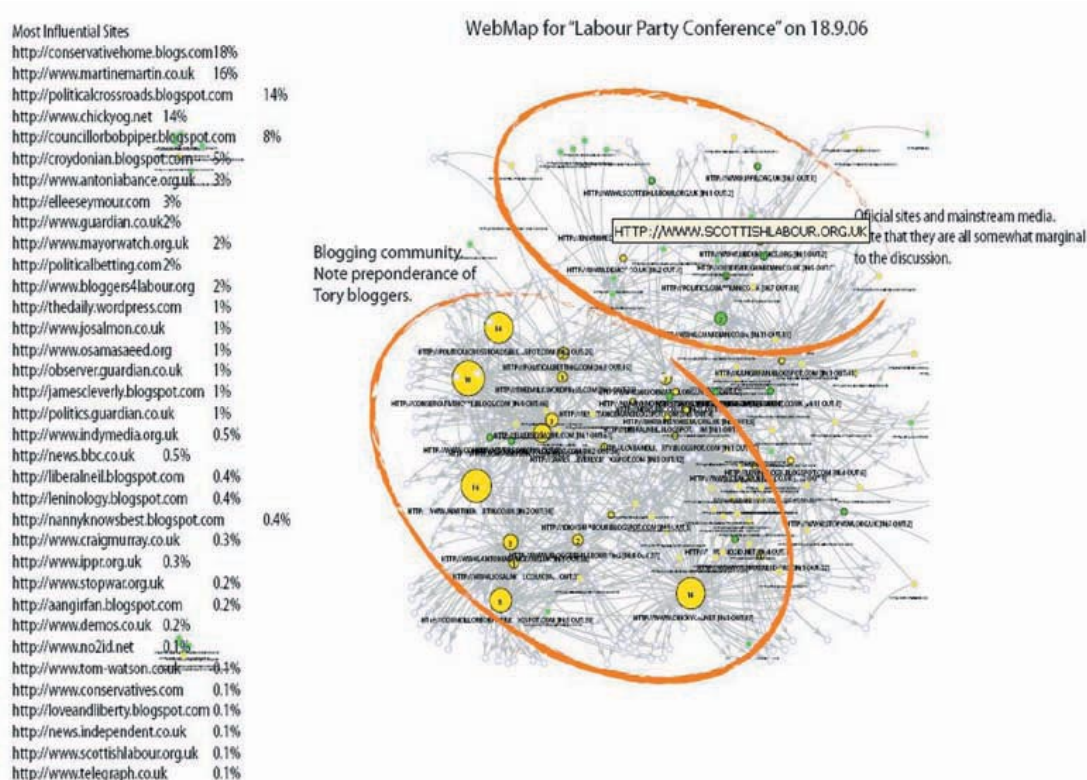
Most Influential Sites
http://conservativehome.blogs.com18%
http://www.martinemartin.co.uk 16%
http://politicalcrossroads.blogspot.com 14%
http://www.chickyog.net 14%
http://councillorbobpiper.blogspot.com 8%
http://croydonian.blogspot.com 5%
http://www.antoniabance.org.uk 3%
http://elleeseymour.com 3%
http://www.guardian.co.uk2%
http://www.mayorwatch.org.uk 2%
http://politicalbetting.com2%
http://www.bloggers4labour.org 2%
http://thedaily.wordpress.com 1%
http://www.josalmon.co.uk 1%
http://www.osamasaeed.org 1%
http://observer.guardian.co.uk 1%
http://jamescleverly.blogspot.com 1%
http://politics.guardian.co.uk 1%
http://www.indymedia.org.uk 0.5%
http://news.bbc.co.uk 0.5%
http://liberalneil.blogspot.com 0.4%
http://leninology.blogspot.com 0.4%
http://nannyknowsbest.blogspot.com 0.4%
http://www.craigmurray.co.uk 0.3%
http://www.ippr.org.uk 0.3%
http://www.stopwar.org.uk 0.2%
http://aangirfan.blogspot.com 0.2%
http://www.demos.co.uk 0.2%
http://www.no2id.net 0.1%
http://www.tom-watson.co.uk 0.1%
http://www.conservatives.com 0.1%
http://loveandliberty.blogspot.com 0.1%
http://news.independent.co.uk 0.1%
http://www.scottishlabour.org.uk 0.1%
http://www.telegraph.co.uk 0.1%

WebMap for "Labour Party Conference" on 18.9.06

HTTP://WWW.SCOTTISHLABOUR.ORG.UK

Official sites and mainstream media. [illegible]te that they are all somewhat marginal to the discussion.

Blogging community. Note preponderance of Tory bloggers.